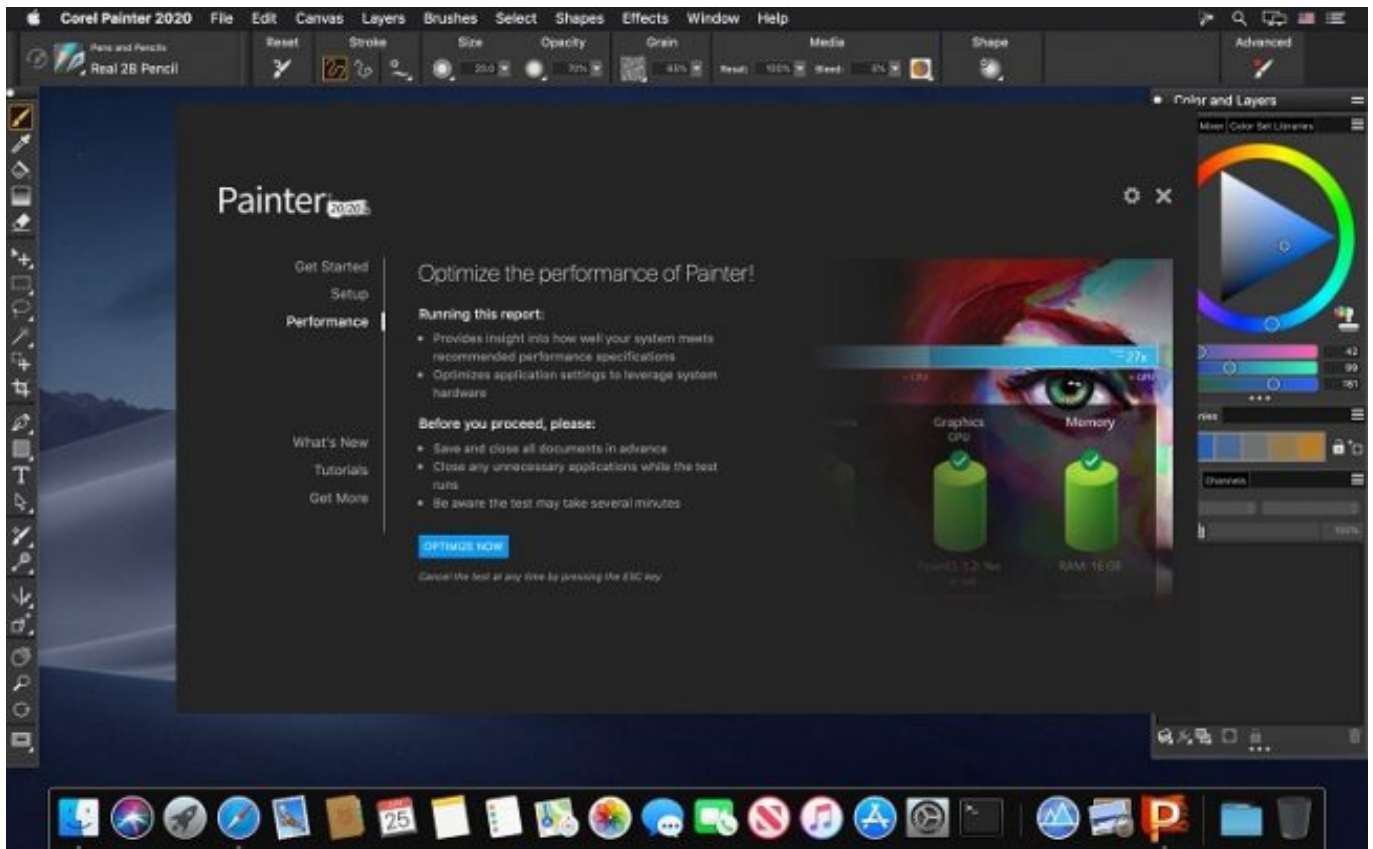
Corel Painter 2020 File Edit Canvas Layers Brushes Select Shapes Effects Window Help

Pens and Pencils
Real 2B Pencil

Reset Stroke Size Opacity Grain Media Shape Advanced

20.0 70% 65% Resat: 100% Bleed: 0%

Color and Layers
Mixer Color Set Libraries

42
99
181

Channels

100%

Painter 2020

Get Started
Setup
Performance

What's New
Tutorials
Get More

Optimize the performance of Painter!

Running this report:
• Provides insight into how well your system meets recommended performance specifications
• Optimizes application settings to leverage system hardware

Before you proceed, please:
• Save and close all documents in advance
• Close any unnecessary applications while the test runs
• Be aware the test may take several minutes

OPTIMIZE NOW

Cancel the test at any time by pressing the ESC key

27x
CPU
GPU

Graphics
GPU

Memory

OpenCL 1.2
RAM: 16 GB

25